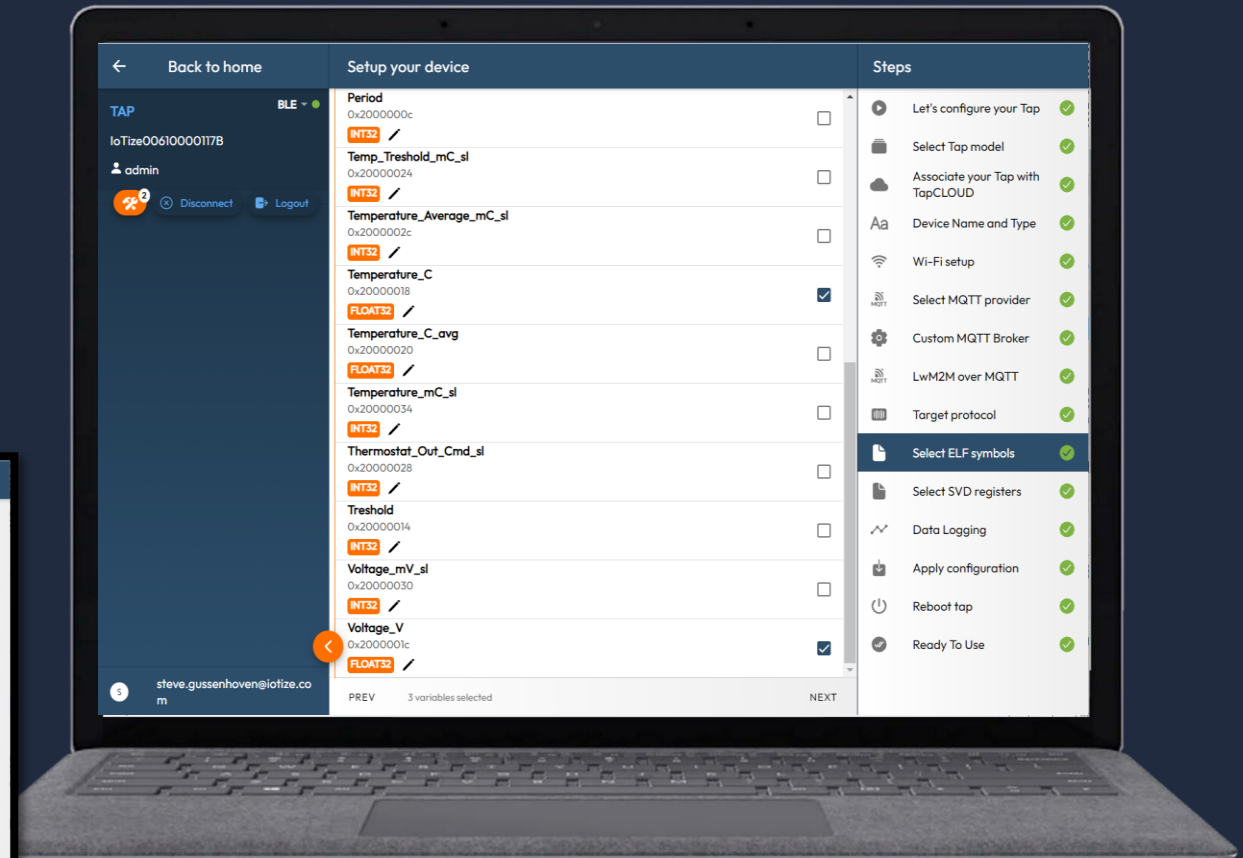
Back to home

TAP
BLE
IoTize00610000117B
admin
2
Disconnect
Logout

steve.gussenhoven@iotize.com

Setup your device

Period
0x2000000c
INT32

Temp_Treshold_mC_sl
0x20000024
INT32

Temperature_Average_mC_sl
0x2000002c
INT32

Temperature_C
0x20000018
FLOAT32

Temperature_C_avg
0x20000020
FLOAT32

Temperature_mC_sl
0x20000034
INT32

Thermostat_Out_Cmd_sl
0x20000028
INT32

Treshold
0x20000014
INT32

Voltage_mV_sl
0x20000030
INT32

Voltage_V
0x2000001c
FLOAT32

PREV
3 variables selected
NEXT

Steps

Let's configure your Tap
Select Tap model
Associate your Tap with TapCLOUD
Device Name and Type
Wi-Fi setup
Select MQTT provider
Custom MQTT Broker
LwM2M over MQTT
Target protocol
Select ELF symbols
Select SVD registers
Data Logging
Apply configuration
Reboot tap
Ready To Use